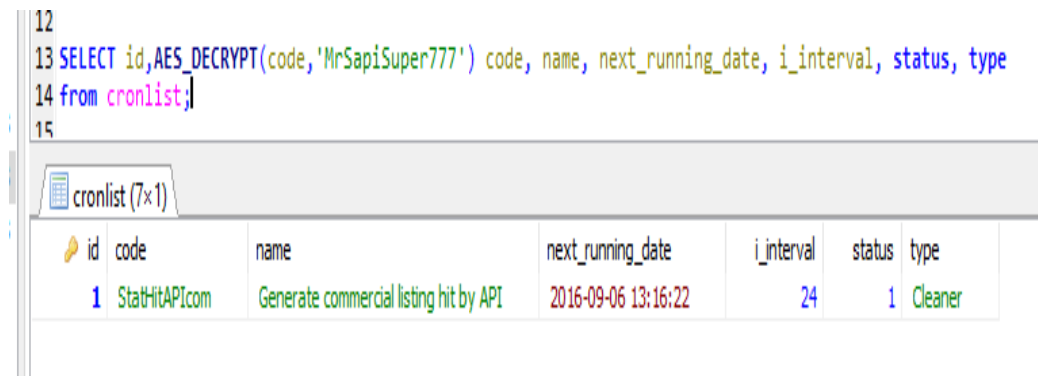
12
13 SELECT id,AES_DECRYPT(code,'MrSapiSuper777') code, name, next_running_date, i_interval, status, type
14 from cronlist;
15

cronlist (7×1)

| id | code | name | next_running_date | i_interval | status | type |
|---|---|---|---|---|---|---|
| 1 | StatHitAPIcom | Generate commercial listing hit by API | 2016-09-06 13:16:22 | 24 | 1 | Cleaner |